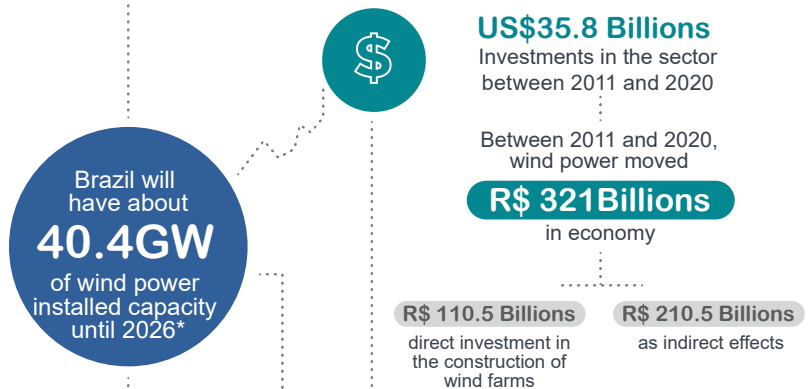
Brazil will have about
40.4GW
of wind power installed capacity until 2026*

$

US$35.8 Billions
Investments in the sector between 2011 and 2020

Between 2011 and 2020, wind power moved
R$ 321Billions
in economy

R$ 110.5 Billions
direct investment in the construction of wind farms

R$ 210.5 Billions
as indirect effects